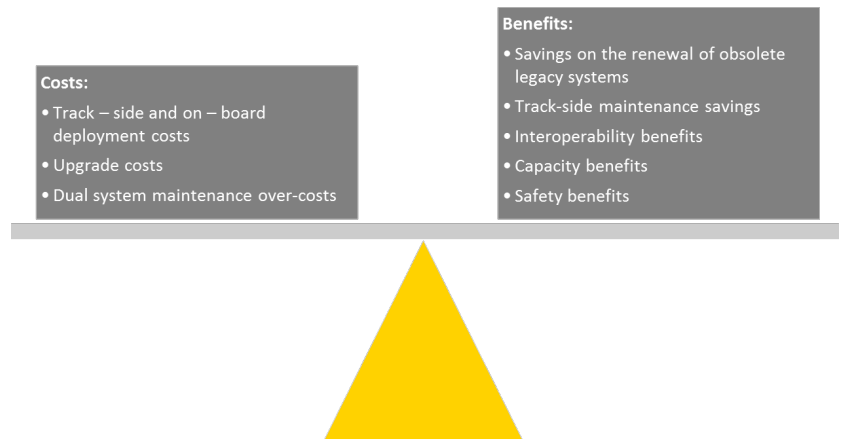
Costs:
• Track – side and on – board deployment costs
• Upgrade costs
• Dual system maintenance over-costs

Benefits:
• Savings on the renewal of obsolete legacy systems
• Track-side maintenance savings
• Interoperability benefits
• Capacity benefits
• Safety benefits